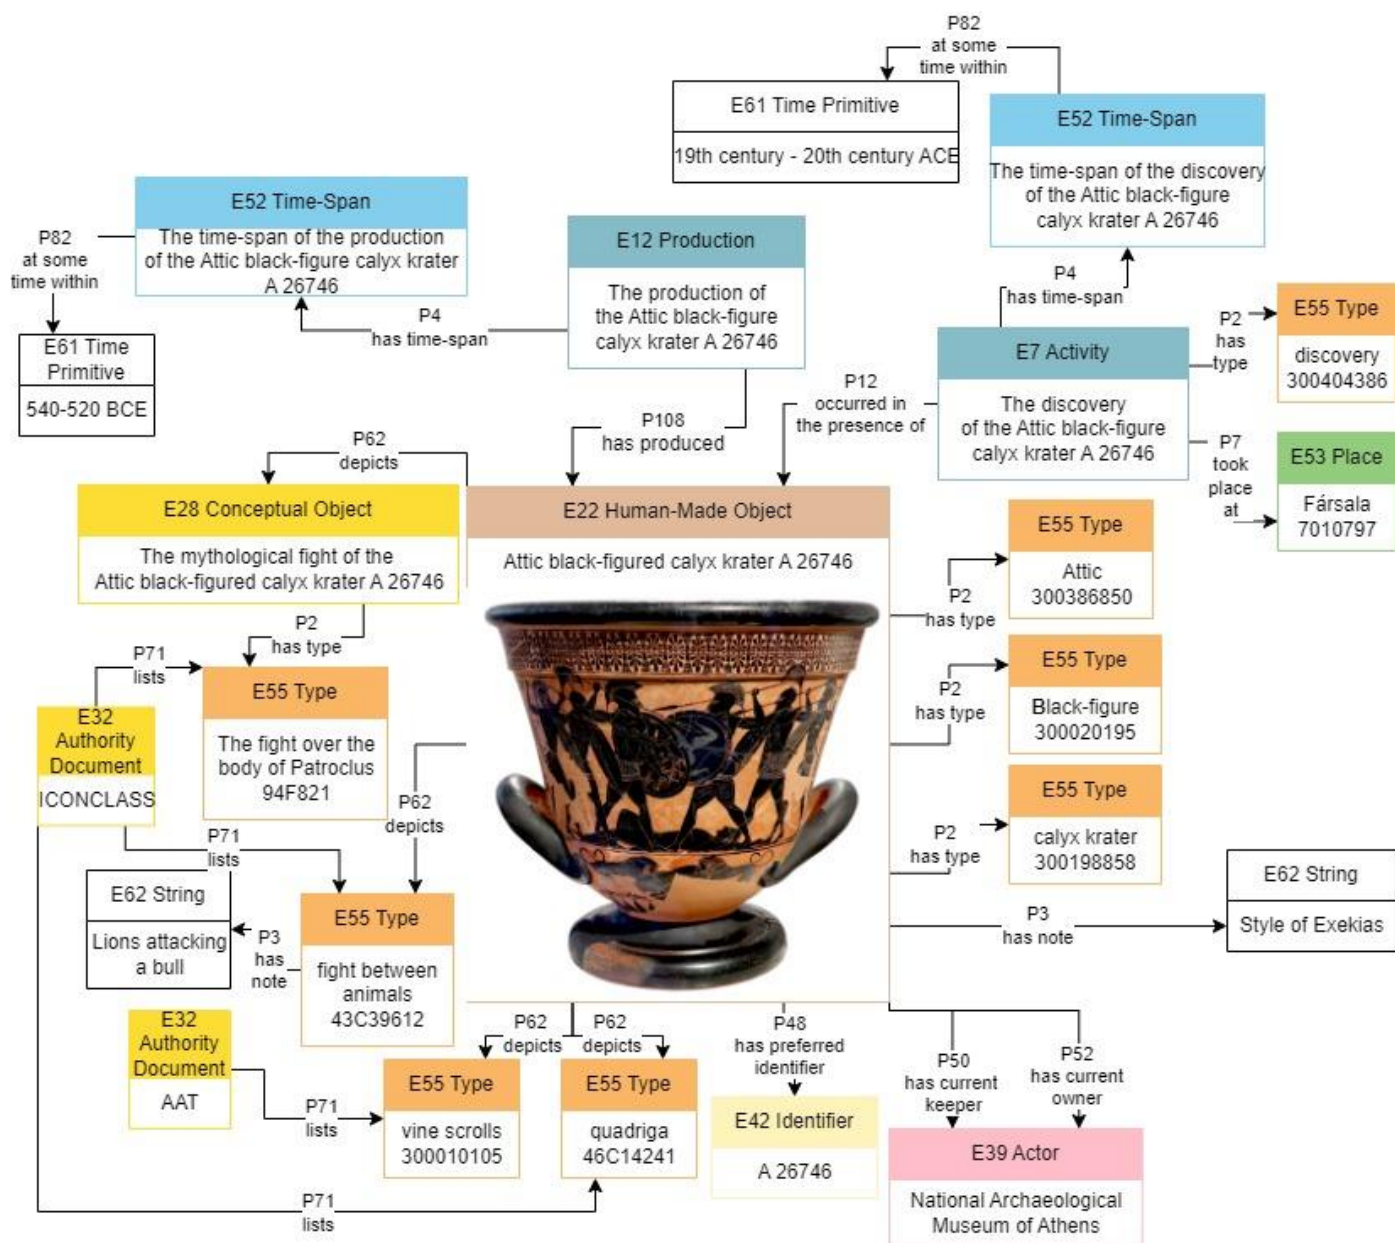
P82
at some
time within

E61 Time Primitive

19th century - 20th century ACE

E52 Time-Span

The time-span of the discovery of the Attic black-figure calyx krater A 26746

E52 Time-Span

The time-span of the production of the Attic black-figure calyx krater A 26746

P82
at some
time within

E61 Time Primitive

540-520 BCE

P4
has time-span

E12 Production

The production of the Attic black-figure calyx krater A 26746

P4
has time-span

E7 Activity

The discovery of the Attic black-figure calyx krater A 26746

P2
has
type

E55 Type

discovery
300404386

P12
occurred in
the presence of

P7
took
place
at

E53 Place

Fársala
7010797

P108
has produced

P62
depicts

E28 Conceptual Object

The mythological fight of the Attic black-figured calyx krater A 26746

E22 Human-Made Object

Attic black-figured calyx krater A 26746

E55 Type

Attic
300386850

P2
has type

P2
has type

E55 Type

Black-figure
300020195

P2
has type

E55 Type

calyx krater
300198858

P2
has type

P71
lists

E55 Type

The fight over the body of Patroclus
94F821

E32
Authority
Document

ICONCLASS

P62
depicts

P71
lists

E62 String

Lions attacking a bull

P3
has
note

E55 Type

fight between animals
43C39612

P3
has note

E62 String

Style of Exekias

E32
Authority
Document

AAT

P62
depicts

P62
depicts

P48
has preferred
identifier

P50
has current
keeper

P52
has current
owner

P71
lists

E55 Type

vine scrolls
300010105

E55 Type

quadriga
46C14241

E42 Identifier

A 26746

E39 Actor

National Archaeological Museum of Athens

P71
lists